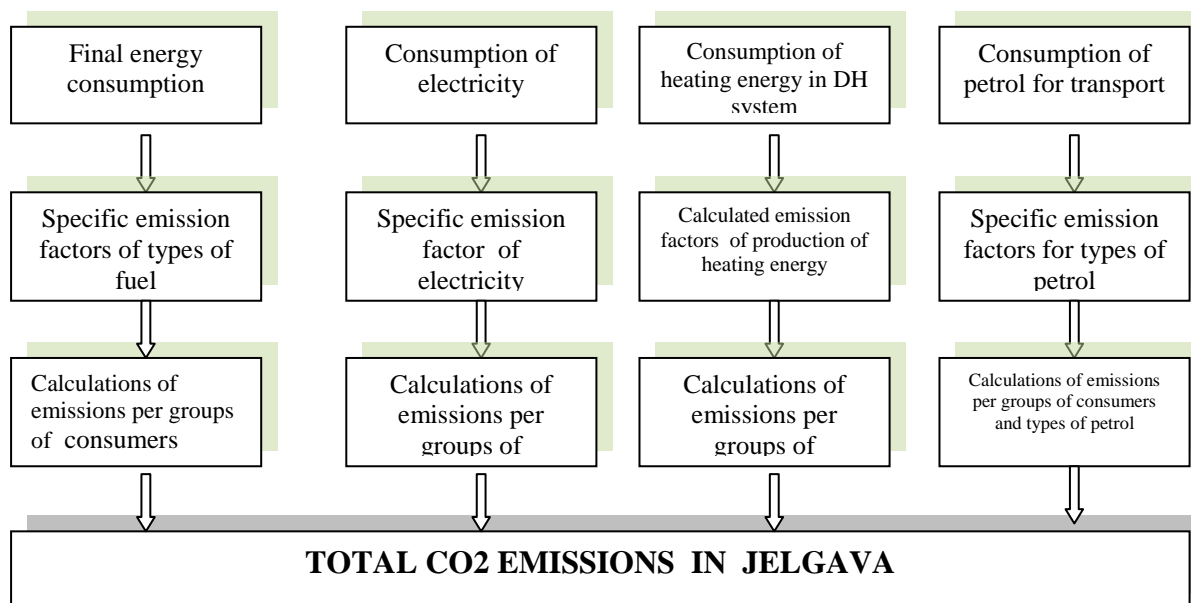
Final energy consumption

Consumption of electricity

Consumption of heating energy in DH system

Consumption of petrol for transport

Specific emission factors of types of fuel

Specific emission factor of electricity

Calculated emission factors of production of heating energy

Specific emission factors for types of petrol

Calculations of emissions per groups of consumers

Calculations of emissions per groups of

Calculations of emissions per groups of

Calculations of emissions per groups of consumers and types of petrol

TOTAL CO2 EMISSIONS IN JELGAVA